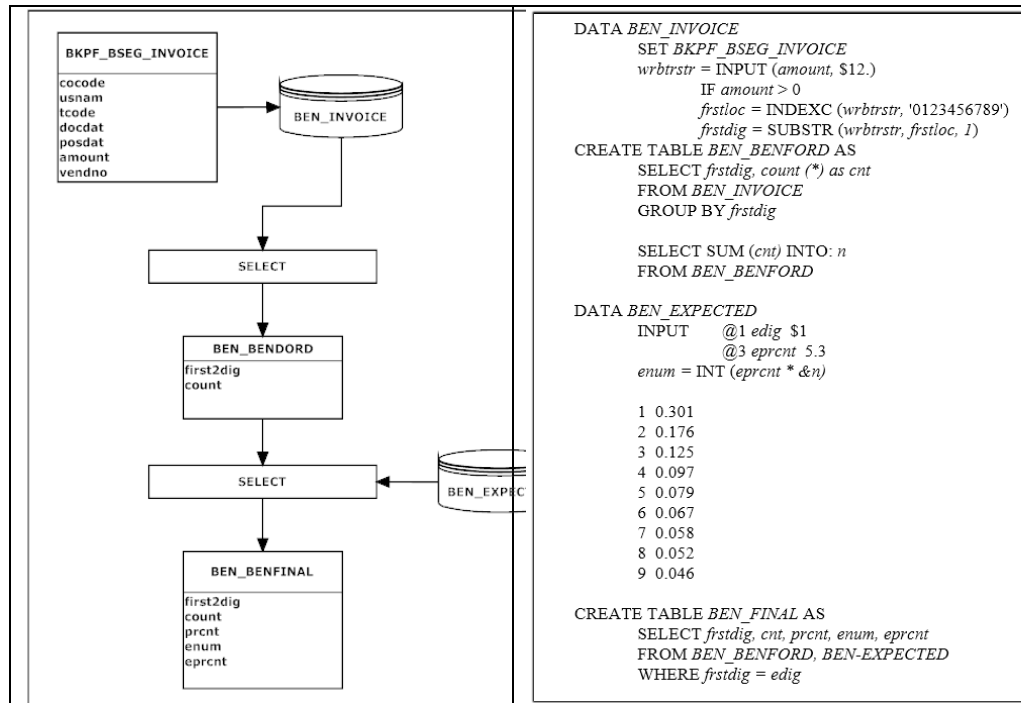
BKPF_BSEG_INVOICE

cocode
usnam
tcode
docdat
posdat
amount
vendno

BEN_INVOICE

SELECT

BEN_BENDORD

first2dig
count

SELECT

BEN_EXPECT

BEN_BENFINAL

first2dig
count
prcnt
enum
eprcnt

DATA BEN_INVOICE
SET BKPF_BSEG_INVOICE
wrbtrstr = INPUT (amount, \$12.)
IF amount > 0
frstloc = INDEXC (wrbtrstr, '0123456789')
frstdig = SUBSTR (wrbtrstr, frstloc, 1)
CREATE TABLE BEN_BENFORD AS
SELECT frstdig, count (*) as cnt
FROM BEN_INVOICE
GROUP BY frstdig

SELECT SUM (cnt) INTO: n
FROM BEN_BENFORD

DATA BEN_EXPECTED
INPUT @1 edig \$1
@3 eprcnt 5.3
enum = INT (eprcnt * &n)

1 0.301
2 0.176
3 0.125
4 0.097
5 0.079
6 0.067
7 0.058
8 0.052
9 0.046

CREATE TABLE BEN_FINAL AS
SELECT frstdig, cnt, prcnt, enum, eprcnt
FROM BEN_BENFORD, BEN-EXPECTED
WHERE frstdig = edig